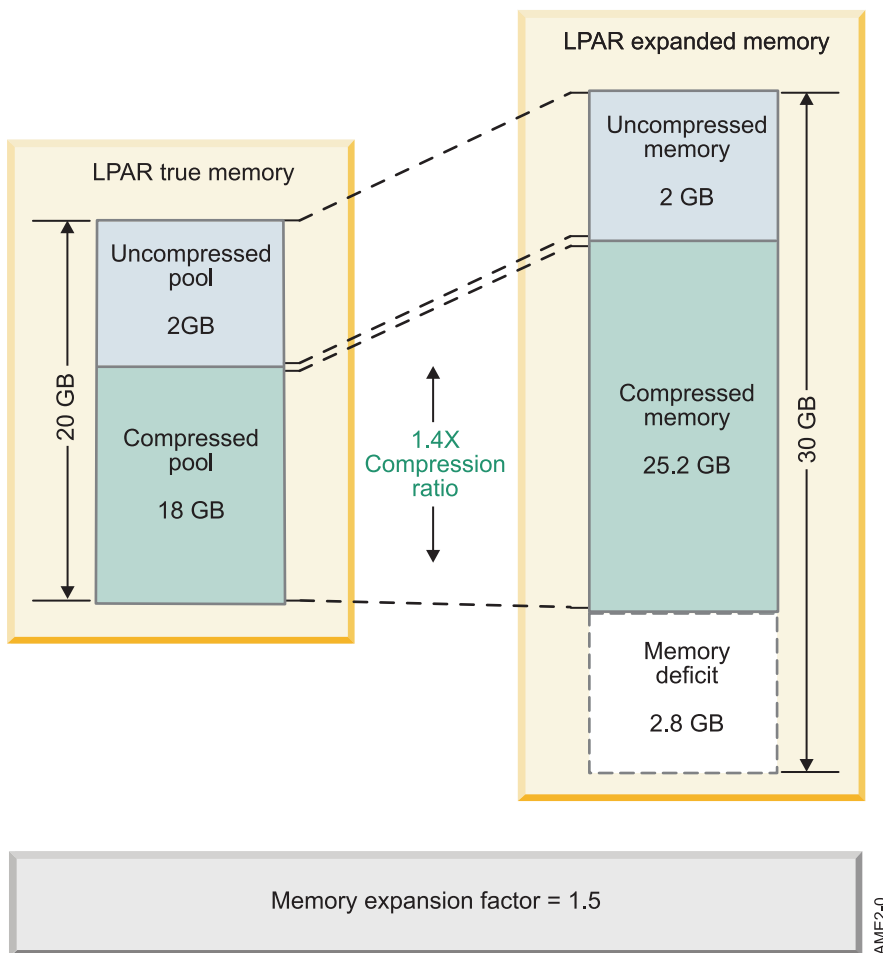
LPAR true memory

20 GB

Uncompressed pool

2GB

Compressed pool

18 GB

1.4X Compression ratio

LPAR expanded memory

Uncompressed memory

2 GB

Compressed memory

25.2 GB

Memory deficit

2.8 GB

30 GB

Memory expansion factor = 1.5

AME2-0